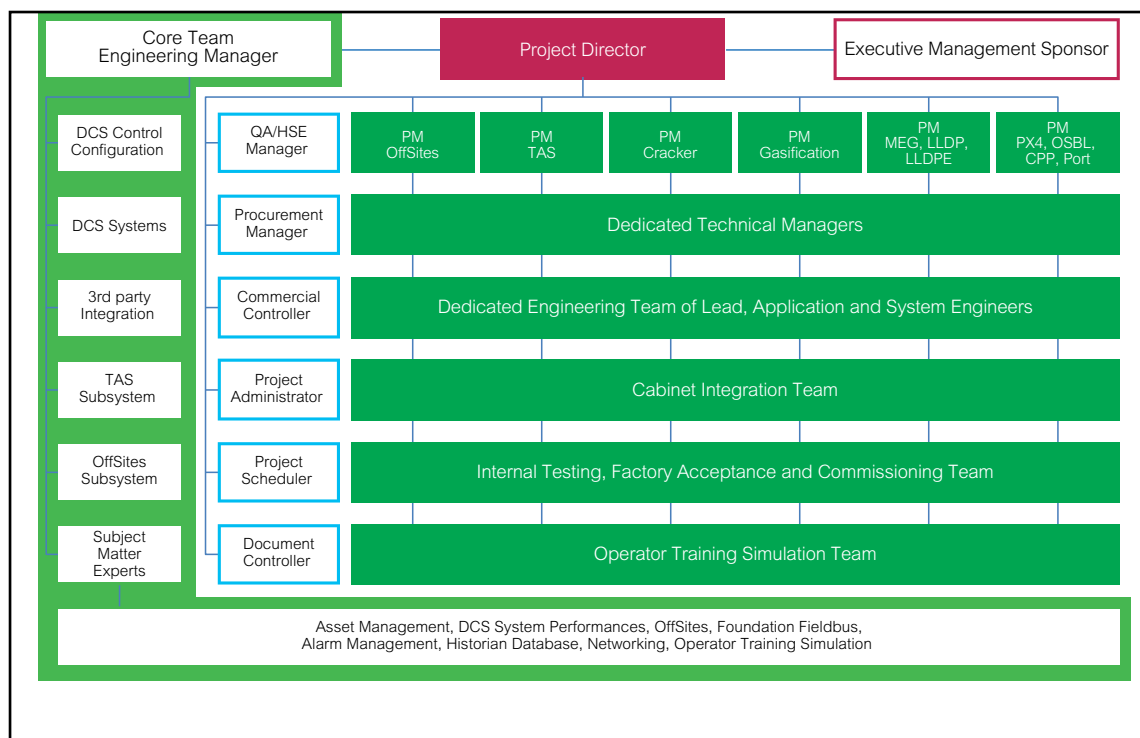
Core Team
Engineering Manager

Project Director

Executive Management Sponsor

DCS Control Configuration

DCS Systems

3rd party Integration

TAS Subsystem

OffSites Subsystem

Subject Matter Experts

QA/HSE Manager

PM OffSites

PM TAS

PM Cracker

PM Gasification

PM MEG, LLDP, LLDPE

PM PX4, OSBL, CPP, Port

Procurement Manager

Dedicated Technical Managers

Commercial Controller

Dedicated Engineering Team of Lead, Application and System Engineers

Project Administrator

Cabinet Integration Team

Project Scheduler

Internal Testing, Factory Acceptance and Commissioning Team

Document Controller

Operator Training Simulation Team

Asset Management, DCS System Performances, OffSites, Foundation Fieldbus, Alarm Management, Historian Database, Networking, Operator Training Simulation